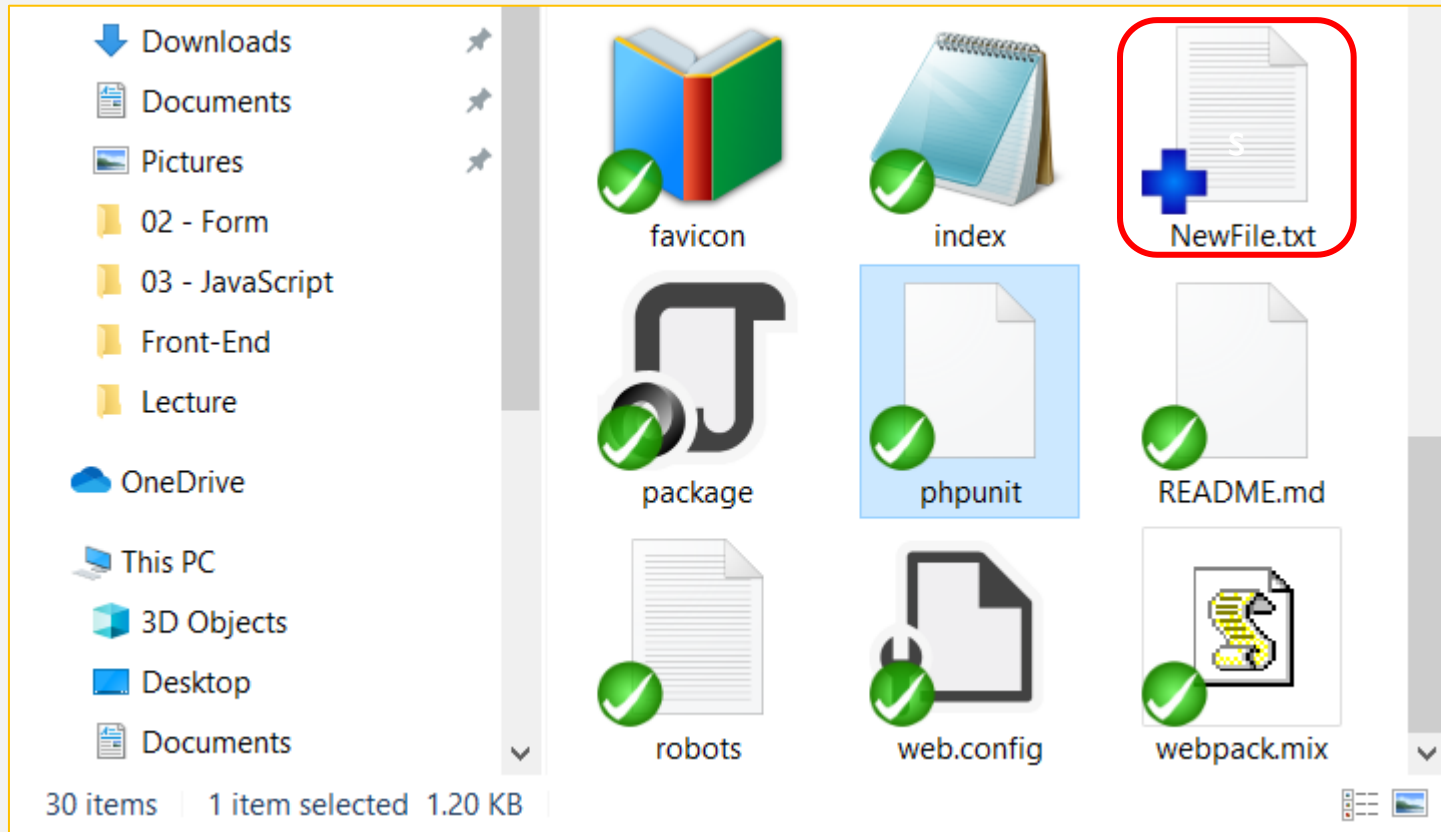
Downloads
Documents
Pictures
02 - Form
03 - JavaScript
Front-End
Lecture
OneDrive
This PC
3D Objects
Desktop
Documents

favicon
index
NewFile.txt
package
phpunit
README.md
robots
web.config
webpack.mix

30 items | 1 item selected 1.20 KB